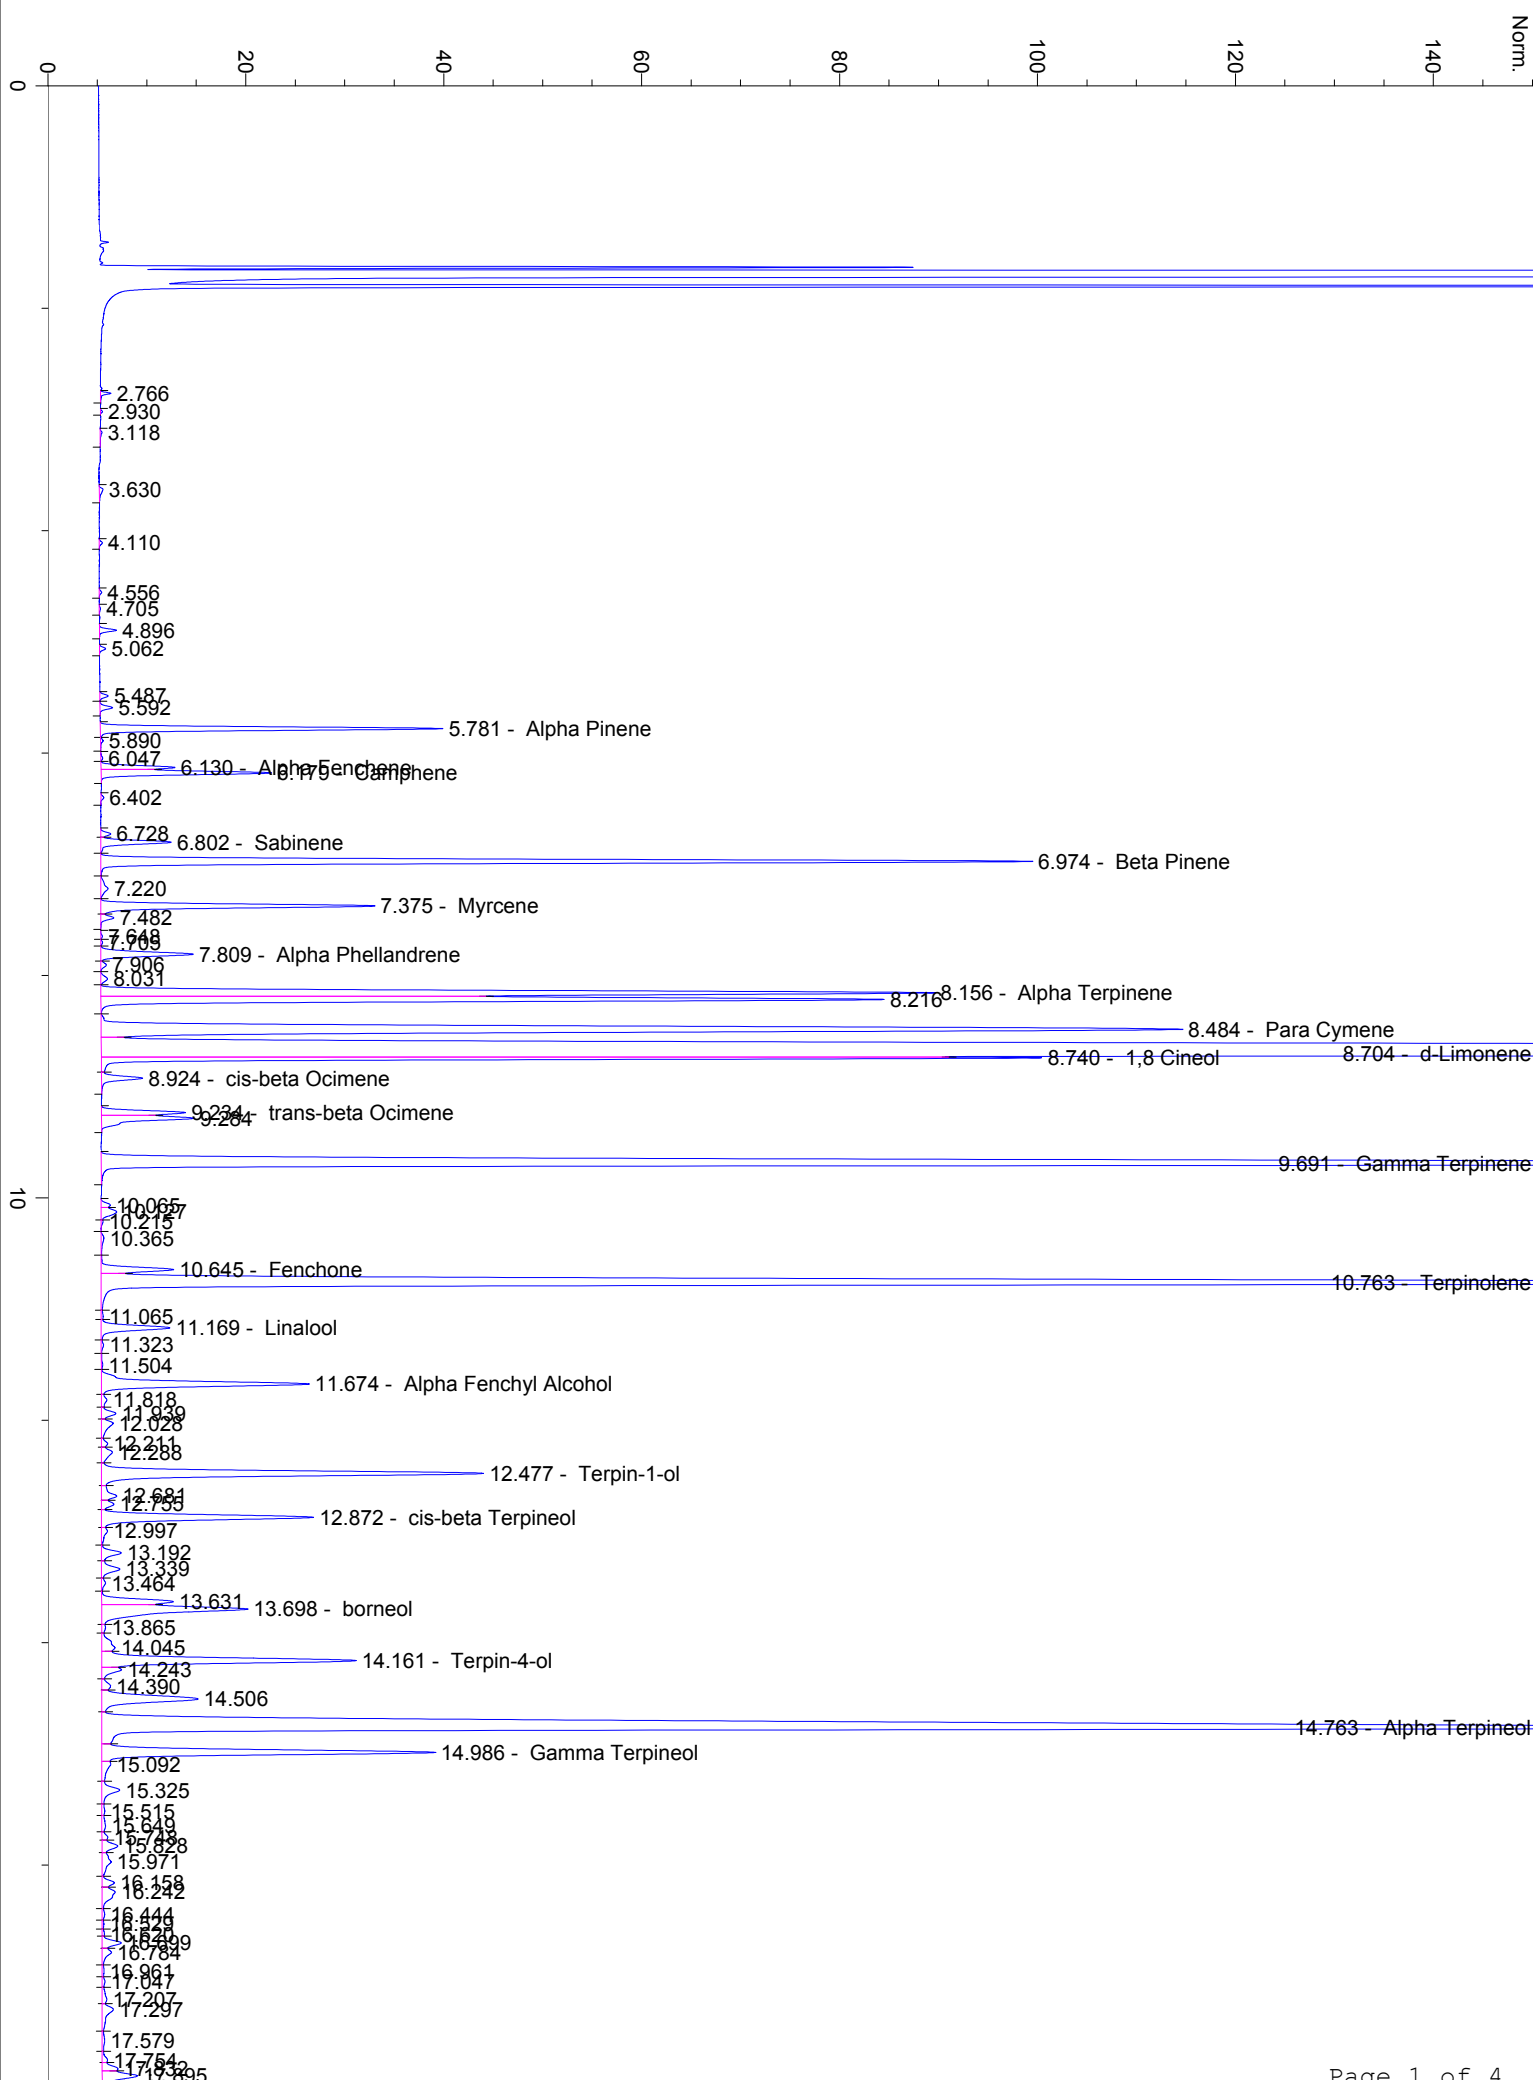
Norm.
0
20
40
60
80
100
120
140
0
2.766
2.930
3.118
3.630
4.110
4.556
4.705
4.896
5.062
5.487
5.592
5.781 - Alpha Pinene
5.890
6.047
6.130 - Alpha Fenchene
6.175 - Camphene
6.402
6.728
6.802 - Sabinene
6.974 - Beta Pinene
7.220
7.375 - Myrcene
7.482
7.648
7.709
7.809 - Alpha Phellandrene
7.906
8.031
8.216
8.156 - Alpha Terpinene
8.484 - Para Cymene
8.740 - 1,8 Cineol
8.704 - d-Limonene
8.924 - cis-beta Ocimene
9.234 - trans-beta Ocimene
9.264
9.691 - Gamma Terpinene
10
10.065
10.127
10.215
10.365
10.645 - Fenchone
10.763 - Terpinolene
11.065
11.169 - Linalool
11.323
11.504
11.674 - Alpha Fenchyl Alcohol
11.818
11.939
12.028
12.211
12.288
12.477 - Terpin-1-ol
12.681
12.755
12.872 - cis-beta Terpineol
12.997
13.192
13.339
13.464
13.631
13.698 - borneol
13.865
14.045
14.161 - Terpin-4-ol
14.243
14.390
14.506
14.763 - Alpha Terpineol
14.986 - Gamma Terpineol
15.092
15.325
15.515
15.649
15.748
15.828
15.971
16.158
16.242
16.444
16.529
16.620
16.699
16.784
16.961
17.047
17.207
17.297
17.579
17.754
17.832
17.895
Page 1 of 4